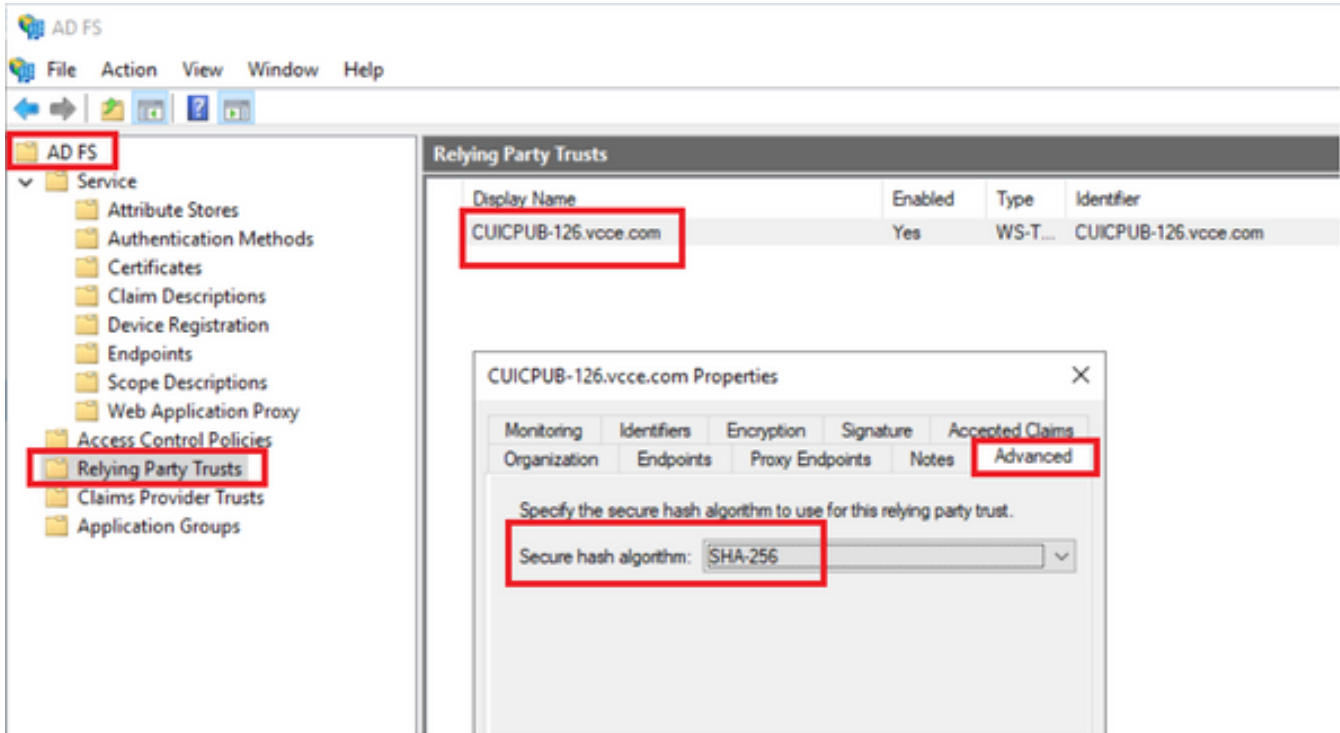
AD FS

File Action View Window Help

AD FS
Service
Attribute Stores
Authentication Methods
Certificates
Claim Descriptions
Device Registration
Endpoints
Scope Descriptions
Web Application Proxy
Access Control Policies
Relying Party Trusts
Claims Provider Trusts
Application Groups

Relying Party Trusts

| Display Name | Enabled | Type | Identifier |
|---|---|---|---|
| CUICPUB-126.vcce.com | Yes | WS-T... | CUICPUB-126.vcce.com |

CUICPUB-126.vcce.com Properties

Monitoring Identifiers Encryption Signature Accepted Claims
Organization Endpoints Proxy Endpoints Notes Advanced

Specify the secure hash algorithm to use for this relying party trust.

Secure hash algorithm: SHA-256